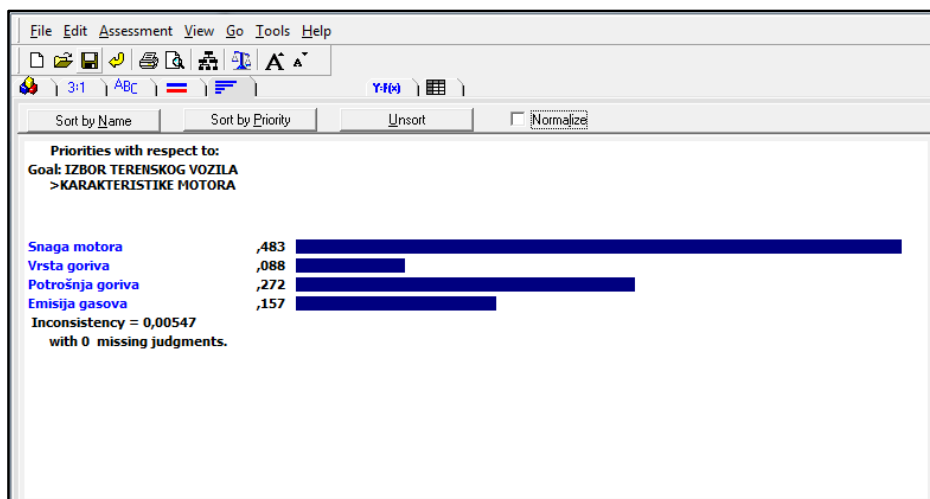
File Edit Assessment View Go Tools Help

3:1 ABC Y=f(x)

Sort by Name | Sort by Priority | Unsort | Normalize

Priorities with respect to:
Goal: IZBOR TERENSKOG VOZILA
>KARAKTERISTIKE MOTORA

| | |
|---|---|
| Snaga motora | ,483 |
| Vrsta goriva | ,088 |
| Potrošnja goriva | ,272 |
| Emisija gasova | ,157 |

Inconsistency = 0,00547
with 0 missing judgments.